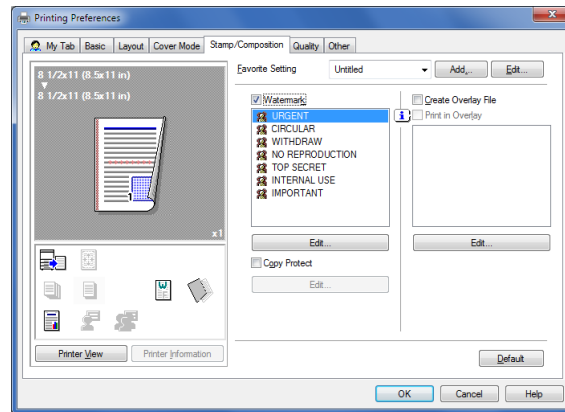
Printing Preferences

My Tab | Basic | Layout | Cover Mode | Stamp/Composition | Quality | Other

8 1/2x11 (8.5x11 in)
▼
8 1/2x11 (8.5x11 in)

x1

Favorite Setting
Untitled
Add...
Edit...

Watermark
URGENT
CIRCULAR
WITHDRAW
NO REPRODUCTION
TOP SECRET
INTERNAL USE
IMPORTANT

Edit...

Copy Protect

Edit...

Create Overlay File
Print in Overlay

Edit...

Printer View
Printer Information

Default

OK
Cancel
Help